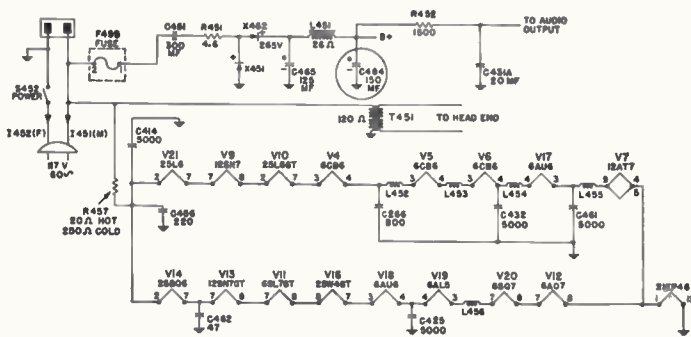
F498 FUSE
C451 300 MF
R451 4.6
X462 265V
X451
C465 125 MF
L451 26 Ω
B+
C464 150 MF
R452 1500
TO AUDIO OUTPUT
C451A 20 MF
S452 POWER
I452(F)
I451(M)
117 V 60~
120 Ω
T451
TO HEAD END
C414 5000
V21 25L6
V9 12SK7
V10 25L6GT
V4 6CB6
V5 6CB6
V6 6CB6
V17 6AU6
V7 12AT7
R457 20 Ω HOT 250 Ω COLD
C456 250
L452
C266 500
L453
L454
C432 5000
L455
C461 5000
V14 25BQ6
V13 12SN7GT
V11 6SL7GT
V15 25W4GT
V18 6AU6
V19 6AL5
V20 6SQ7
V12 6AQ7
C462 47
C425 5000
L456
2
7
8
3
4
5
6
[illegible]